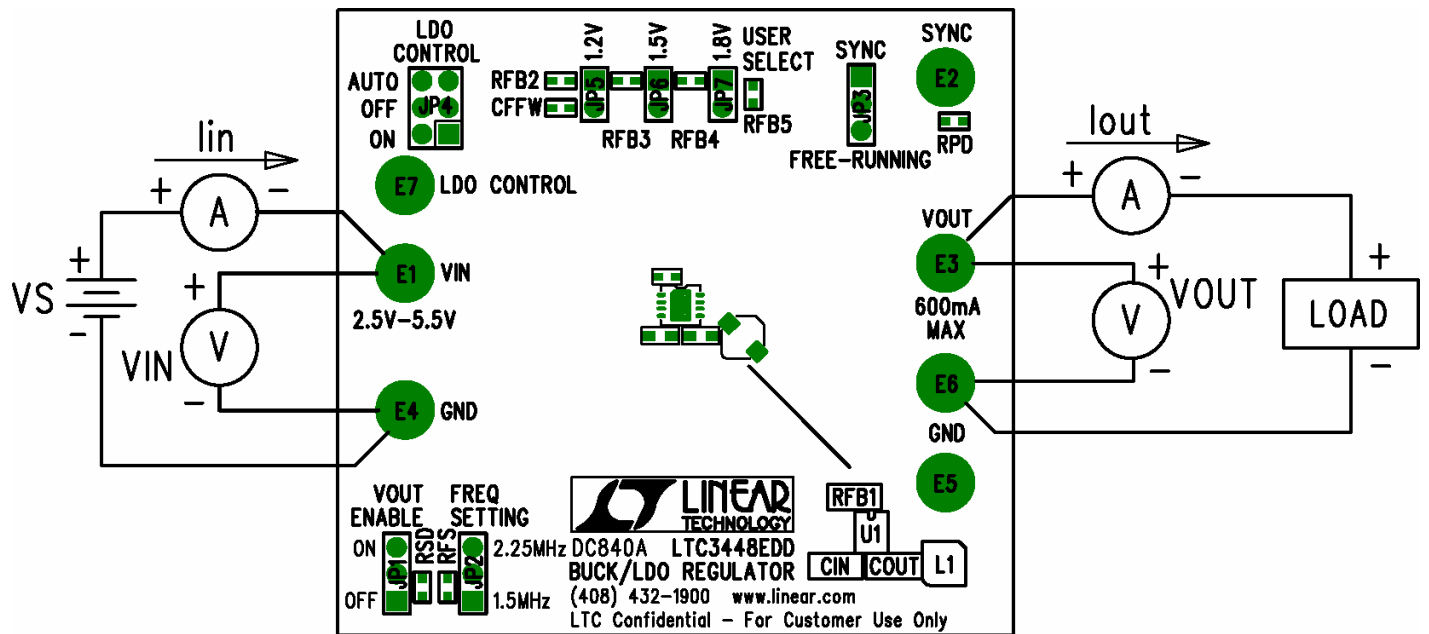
LDO CONTROL
AUTO
OFF
JP4
ON

RFB2
CFFW
1.2V
JP5
1.5V
JP6
1.8V
JP7
USER SELECT
RFB5
RFB3
RFB4

SYNC
JP3
FREE-RUNNING
SYNC
E2
RPD

Iin
+
A
−
E7 LDO CONTROL

+
VS
−
+
V
VIN
−
E1 VIN
2.5V–5.5V
E4 GND

Iout
+
A
−
VOUT
E3
600mA MAX
+
V
VOUT
−
+
LOAD
−
E6
GND
E5

VOUT ENABLE
ON
JP1
OFF
RSD
RFS
FREQ SETTING
JP2
2.25MHz
1.5MHz

LINEAR TECHNOLOGY
DC840A LTC3448EDD
BUCK/LDO REGULATOR
(408) 432-1900 www.linear.com
LTC Confidential – For Customer Use Only

RFB1
U1
CIN
COUT
L1